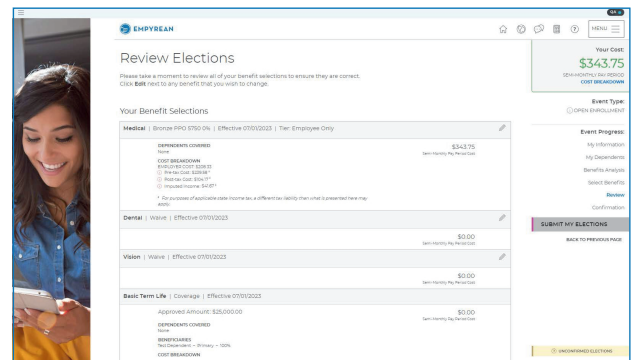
EMPYREAN

MENU

Review Elections

Please take a moment to review all of your benefit selections to ensure they are correct. Click Edit next to any benefit that you wish to change.

Your Benefit Selections

Medical | Bronze PPO 5750 0% | Effective 07/01/2023 | Tier: Employee Only

DEPENDENTS COVERED
None

$343.75
Semi-Monthly Pay Period Cost

COST BREAKDOWN
EMPLOYER COST: $229.33
Pre-tax Cost: $239.58
Post-tax Cost: $104.17
Imputed Income: $47.87

* For purposes of applicable state income tax, a different tax liability than what is presented here may apply.

Dental | Waive | Effective 07/01/2023

$0.00
Semi-Monthly Pay Period Cost

Vision | Waive | Effective 07/01/2023

$0.00
Semi-Monthly Pay Period Cost

Basic Term Life | Coverage | Effective 07/01/2023

Approved Amount: $25,000.00

$0.00
Semi-Monthly Pay Period Cost

DEPENDENTS COVERED
None

BENEFICIARIES
Test Dependent – Primary – 100%

COST BREAKDOWN

Your Cost:
$343.75
SEMI-MONTHLY PAY PERIOD
COST BREAKDOWN

Event Type:
OPEN ENROLLMENT

Event Progress:
My Information
My Dependents
Benefits Analysis
Select Benefits
Review
Confirmation

SUBMIT MY ELECTIONS

BACK TO PREVIOUS PAGE

UNCONFIRMED ELECTIONS